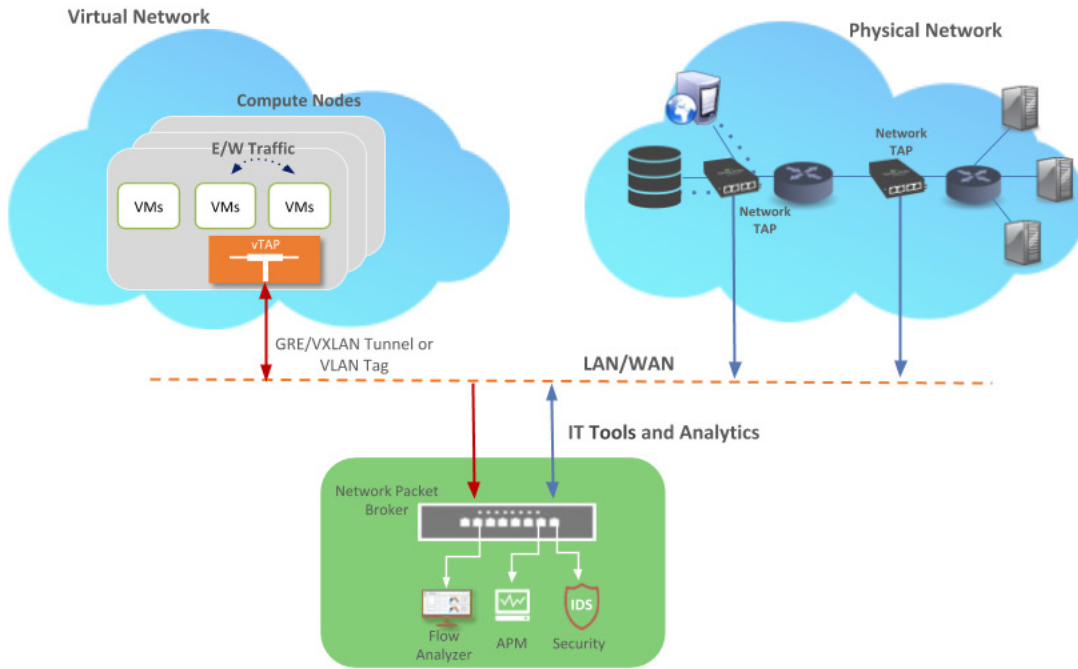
Virtual Network

Compute Nodes

E/W Traffic

VMs

VMs

VMs

vTAP

Physical Network

Network TAP

Network TAP

GRE/VXLAN Tunnel or VLAN Tag

LAN/WAN

IT Tools and Analytics

Network Packet Broker

IDS

Flow Analyzer

APM

Security